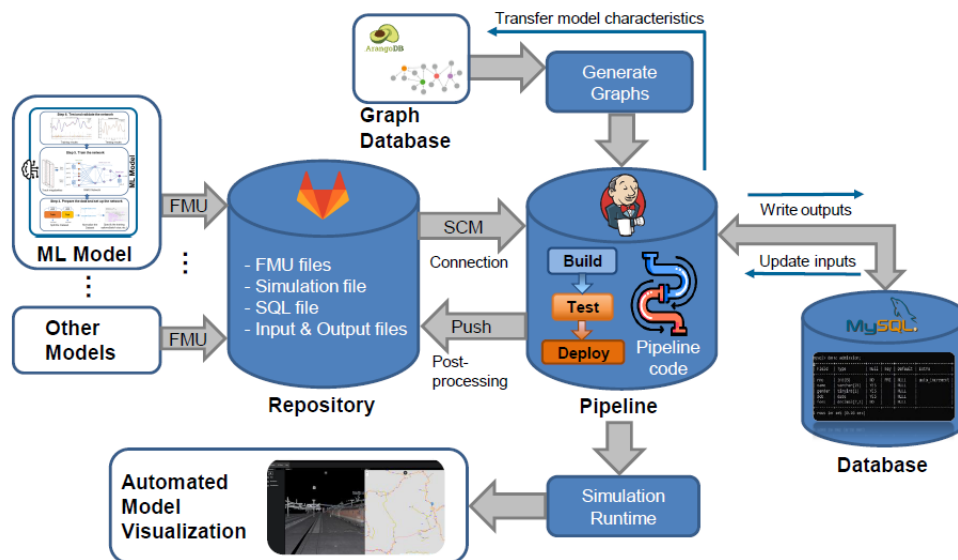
Transfer model characteristics

ArangoDB

Graph Database

Generate Graphs

ML Model

ML Model

FMU

Other Models

FMU

- FMU files
- Simulation file
- SQL file
- Input & Output files

Repository

SCM

Connection

Push

Post-processing

Build

Test

Deploy

Pipeline code

Pipeline

Write outputs

Update inputs

MySQL

Database

Automated Model Visualization

Simulation Runtime